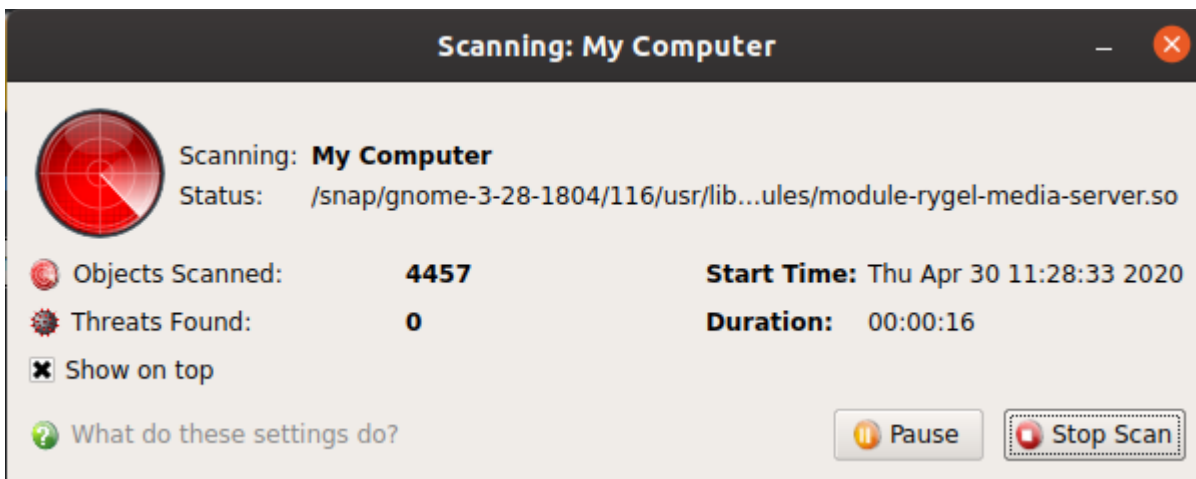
Scanning: My Computer

Scanning: My Computer
Status: /snap/gnome-3-28-1804/116/usr/lib...ules/module-rygel-media-server.so

Objects Scanned: 4457
Threats Found: 0
Start Time: Thu Apr 30 11:28:33 2020
Duration: 00:00:16

Show on top

What do these settings do?

Pause
Stop Scan